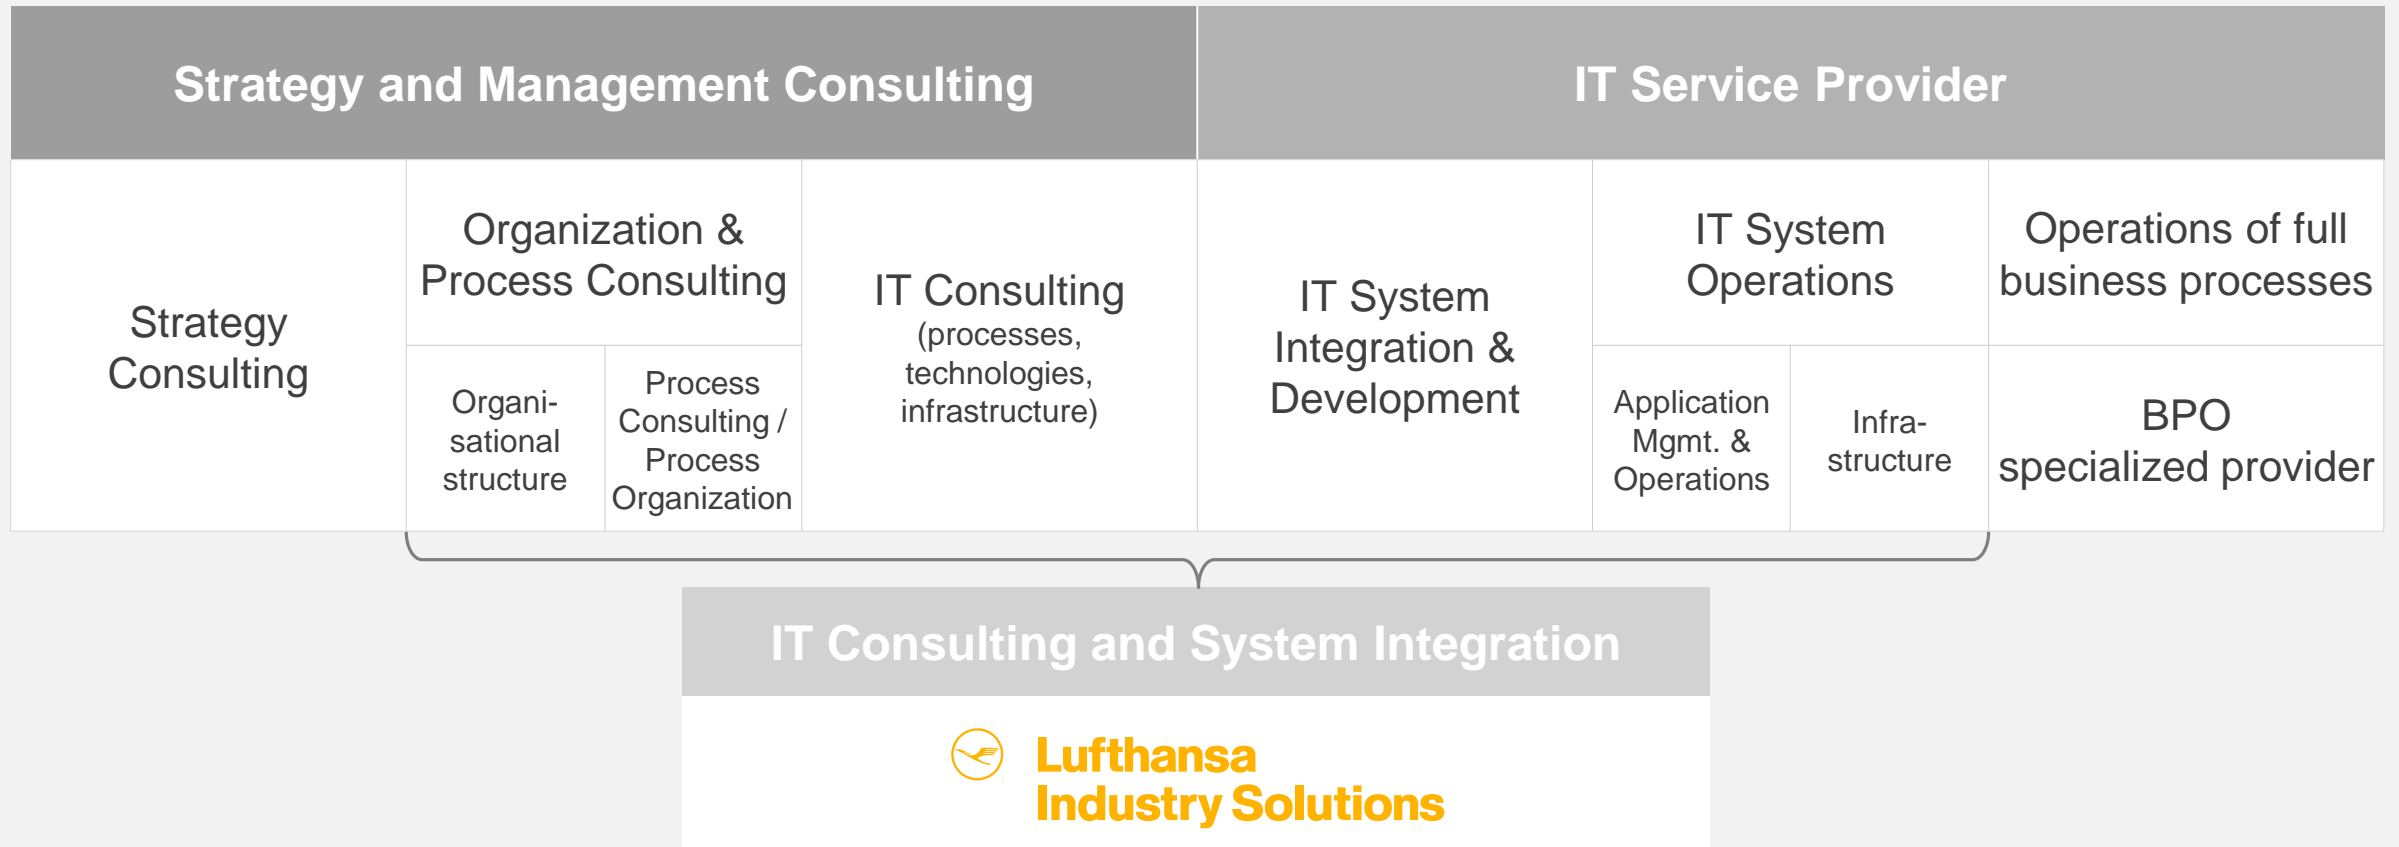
Strategy and Management Consulting

IT Service Provider

Strategy Consulting

Organization & Process Consulting

Organisational structure

Process Consulting / Process Organization

IT Consulting (processes, technologies, infrastructure)

IT System Integration & Development

IT System Operations

Application Mgmt. & Operations

Infrastructure

Operations of full business processes

BPO specialized provider

IT Consulting and System Integration

Lufthansa Industry Solutions